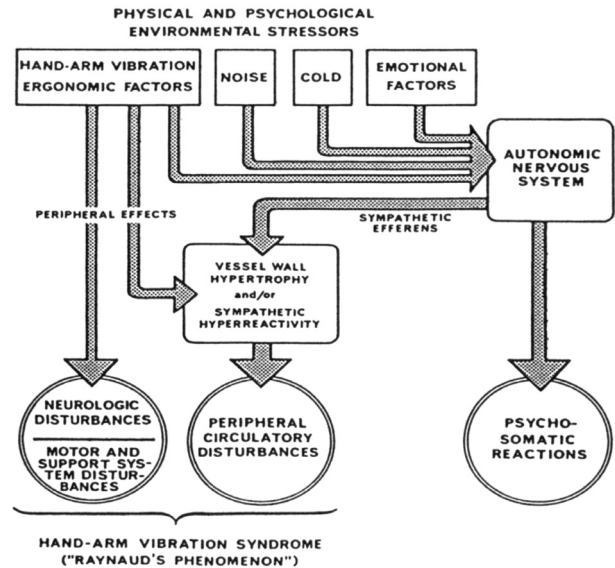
PHYSICAL AND PSYCHOLOGICAL ENVIRONMENTAL STRESSORS

HAND-ARM VIBRATION ERGONOMIC FACTORS

NOISE

COLD

EMOTIONAL FACTORS

AUTONOMIC NERVOUS SYSTEM

PERIPHERAL EFFECTS

SYMPATHETIC EFFERENS

VESSEL WALL HYPERTROPHY and/or SYMPATHETIC HYPERREACTIVITY

NEUROLOGIC DISTURBANCES

MOTOR AND SUPPORT SYSTEM DISTURBANCES

PERIPHERAL CIRCULATORY DISTURBANCES

PSYCHOSOMATIC REACTIONS

HAND-ARM VIBRATION SYNDROME ("RAYNAUD'S PHENOMENON")